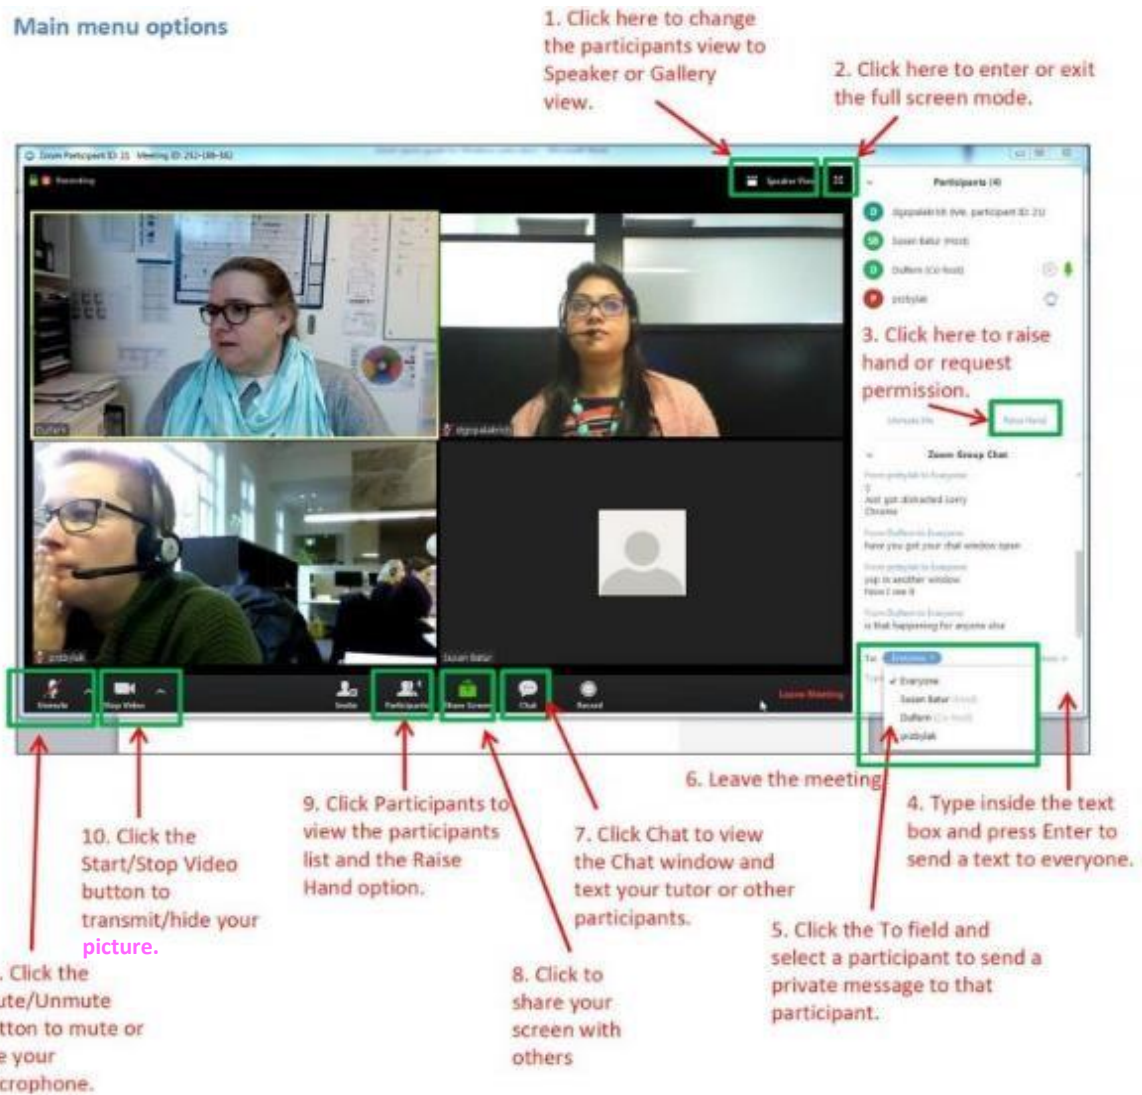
Main menu options

1. Click here to change the participants view to Speaker or Gallery view.

2. Click here to enter or exit the full screen mode.

Speaker View

Participants (4)

3. Click here to raise hand or request permission.

Raise Hand

Zoom Group Chat

To: Everyone

✓ Everyone

Susan Batur

Dufferin

przbylak

Unmute

Stop Video

Invite

Participants

Share Screen

Chat

Record

Leave Meeting

6. Leave the meeting

4. Type inside the text box and press Enter to send a text to everyone.

9. Click Participants to view the participants list and the Raise Hand option.

10. Click the Start/Stop Video button to transmit/hide your picture.

7. Click Chat to view the Chat window and text your tutor or other participants.

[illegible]. Click the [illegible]ute/Unmute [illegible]tton to mute or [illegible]e your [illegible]crophone.

8. Click to share your screen with others

5. Click the To field and select a participant to send a private message to that participant.